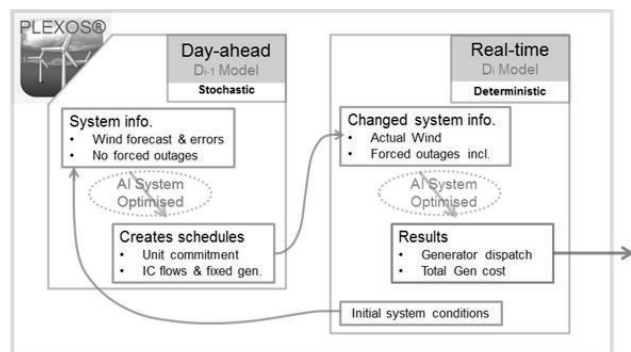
PLEXOS®

Day-ahead
$D_{i-1}$ Model
Stochastic

System info.
- Wind forecast & errors
- No forced outages

All System Optimised

Creates schedules
- Unit commitment
- IC flows & fixed gen.

Real-time
$D_i$ Model
Deterministic

Changed system info.
- Actual Wind
- Forced outages incl.

All System Optimised

Results
- Generator dispatch
- Total Gen cost

Initial system conditions